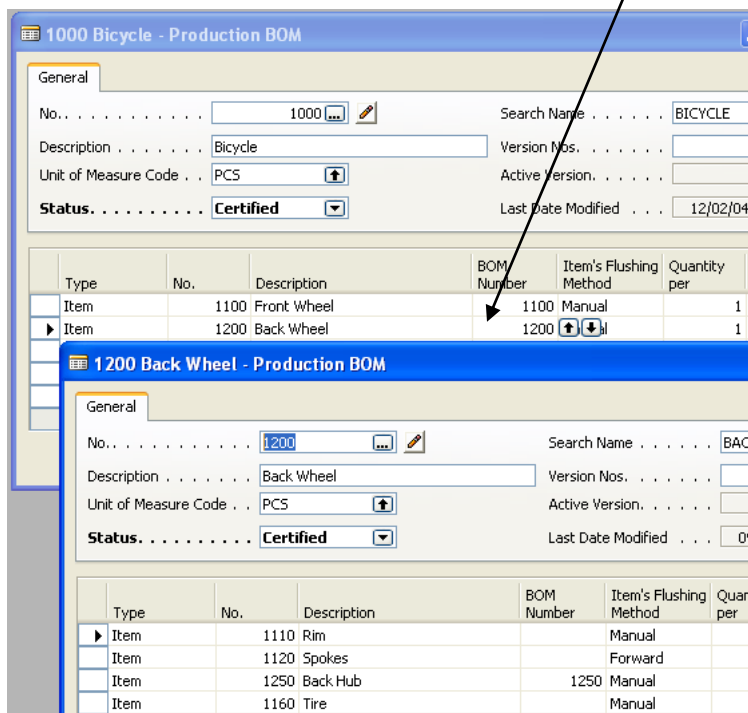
1000 Bicycle - Production BOM

General

No. . . . . . . . . . . . 1000
Description . . . . . . . Bicycle
Unit of Measure Code . . PCS
Status. . . . . . . . . . Certified

Search Name . . . . . . BICYCLE
Version Nos. . . . . . .
Active Version. . . . . .
Last Date Modified . . . 12/02/04

| Type | No. | Description | BOM Number | Item's Flushing Method | Quantity per |
|---|---|---|---|---|---|
| Item | 1100 | Front Wheel | 1100 | Manual | 1 |
| Item | 1200 | Back Wheel | 1200 | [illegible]al | 1 |

1200 Back Wheel - Production BOM

General

No. . . . . . . . . . . . 1200
Description . . . . . . . Back Wheel
Unit of Measure Code . . PCS
Status. . . . . . . . . . Certified

Search Name . . . . . . BAC
Version Nos. . . . . . .
Active Version. . . . . .
Last Date Modified . . . 0

| Type | No. | Description | BOM Number | Item's Flushing Method | Quan per |
|---|---|---|---|---|---|
| Item | 1110 | Rim | | Manual | |
| Item | 1120 | Spokes | | Forward | |
| Item | 1250 | Back Hub | 1250 | Manual | |
| Item | 1160 | Tire | | Manual | |